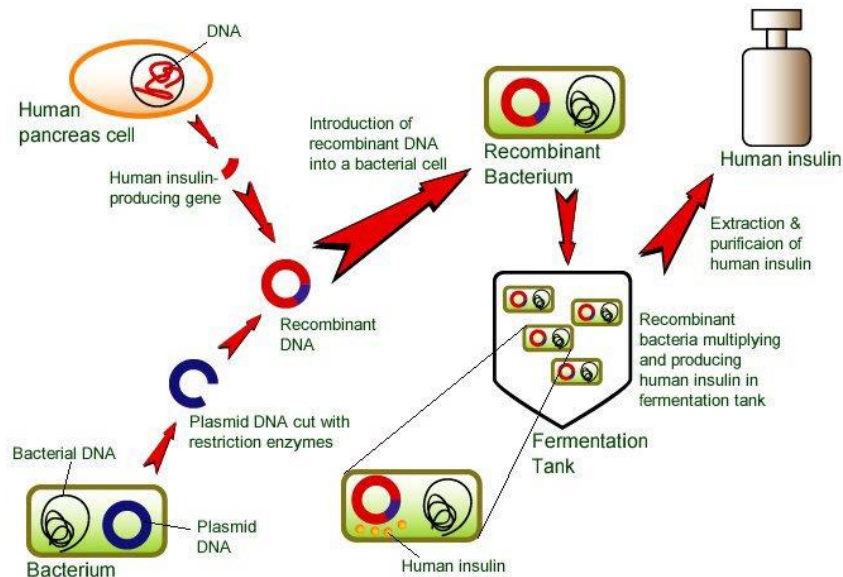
DNA

Human pancreas cell

Human insulin-producing gene

Introduction of recombinant DNA into a bacterial cell

Recombinant Bacterium

Human insulin

Extraction & purificaion of human insulin

Recombinant DNA

Recombinant bacteria multiplying and producing human insulin in fermentation tank

Plasmid DNA cut with restriction enzymes

Fermentation Tank

Bacterial DNA

Plasmid DNA

Bacterium

Human insulin